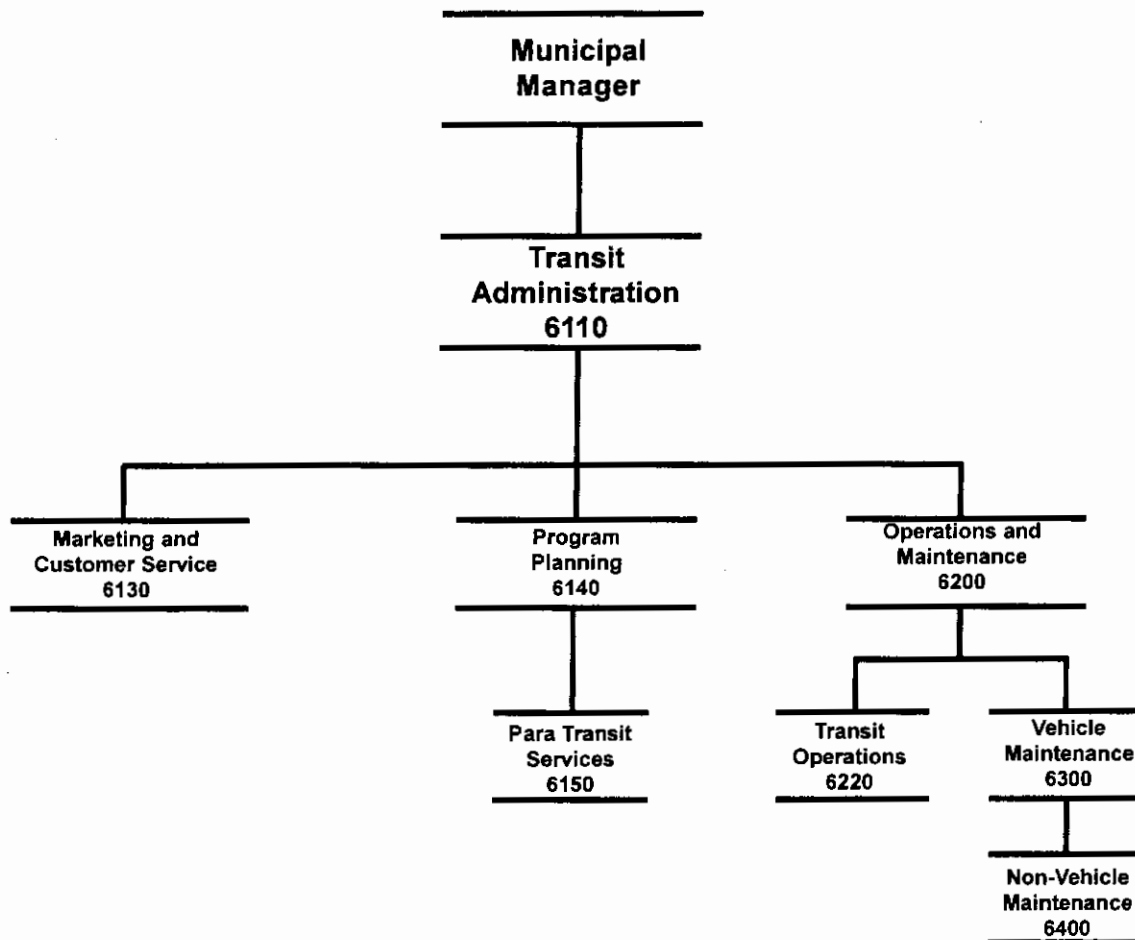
Municipal Manager

Transit Administration 6110

Marketing and Customer Service 6130

Program Planning 6140

Operations and Maintenance 6200

Para Transit Services 6150

Transit Operations 6220

Vehicle Maintenance 6300

Non-Vehicle Maintenance 6400